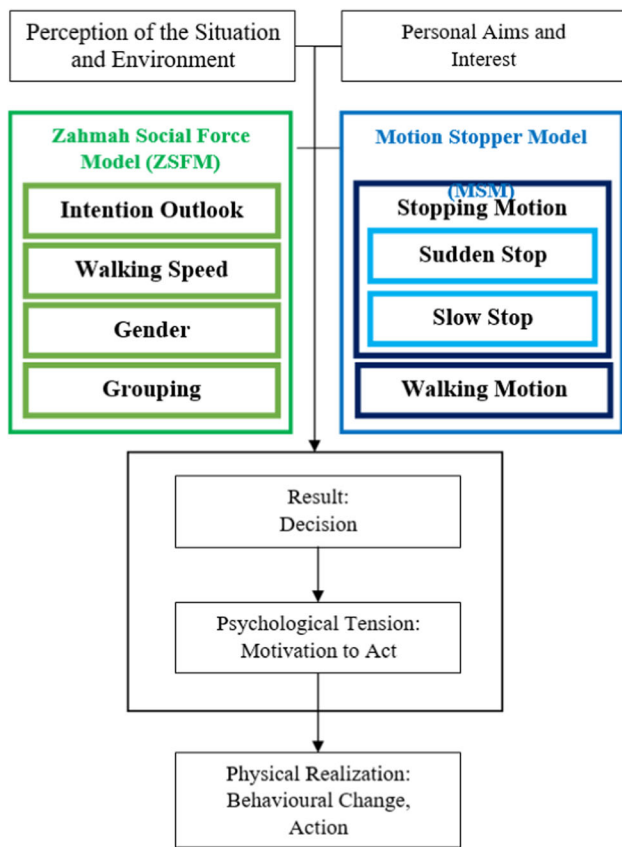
Perception of the Situation and Environment

Personal Aims and Interest

Zahmah Social Force Model (ZSFM)

Intention Outlook

Walking Speed

Gender

Grouping

Motion Stopper Model (MSM)

Stopping Motion

Sudden Stop

Slow Stop

Walking Motion

Result: Decision

Psychological Tension: Motivation to Act

Physical Realization: Behavioural Change, Action